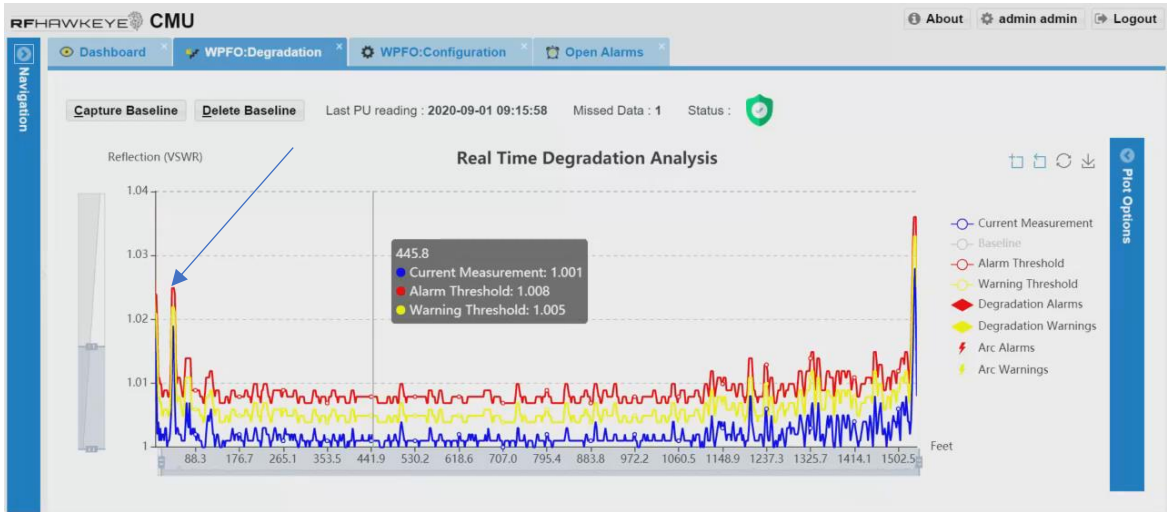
RFHAWKEYE CMU

About admin admin Logout

Navigation

Dashboard | WPFO:Degradation | WPFO:Configuration | Open Alarms

Capture Baseline   Delete Baseline   Last PU reading : 2020-09-01 09:15:58   Missed Data : 1   Status :

Reflection (VSWR)

Real Time Degradation Analysis

Plot Options

1.04
1.03
1.02
1.01
1

445.8
Current Measurement: 1.001
Alarm Threshold: 1.008
Warning Threshold: 1.005

88.3 176.7 265.1 353.5 441.9 530.2 618.6 707.0 795.4 883.8 972.2 1060.5 1148.9 1237.3 1325.7 1414.1 1502.5 Feet

Current Measurement
Baseline
Alarm Threshold
Warning Threshold
Degradation Alarms
Degradation Warnings
Arc Alarms
Arc Warnings